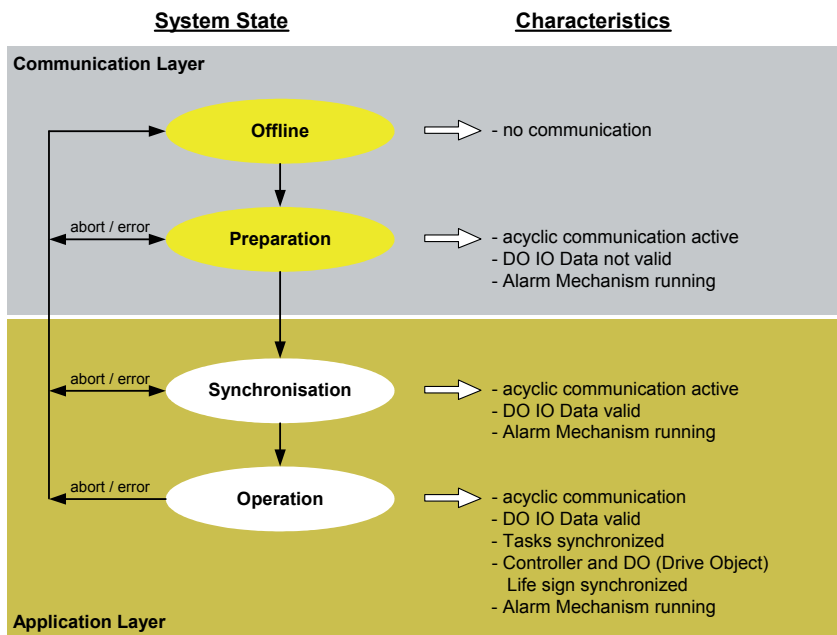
System State

Characteristics

Communication Layer

Offline

- no communication

abort / error

Preparation

- acyclic communication active
- DO IO Data not valid
- Alarm Mechanism running

abort / error

Synchronisation

- acyclic communication active
- DO IO Data valid
- Alarm Mechanism running

abort / error

Operation

- acyclic communication
- DO IO Data valid
- Tasks synchronized
- Controller and DO (Drive Object) Life sign synchronized
- Alarm Mechanism running

Application Layer